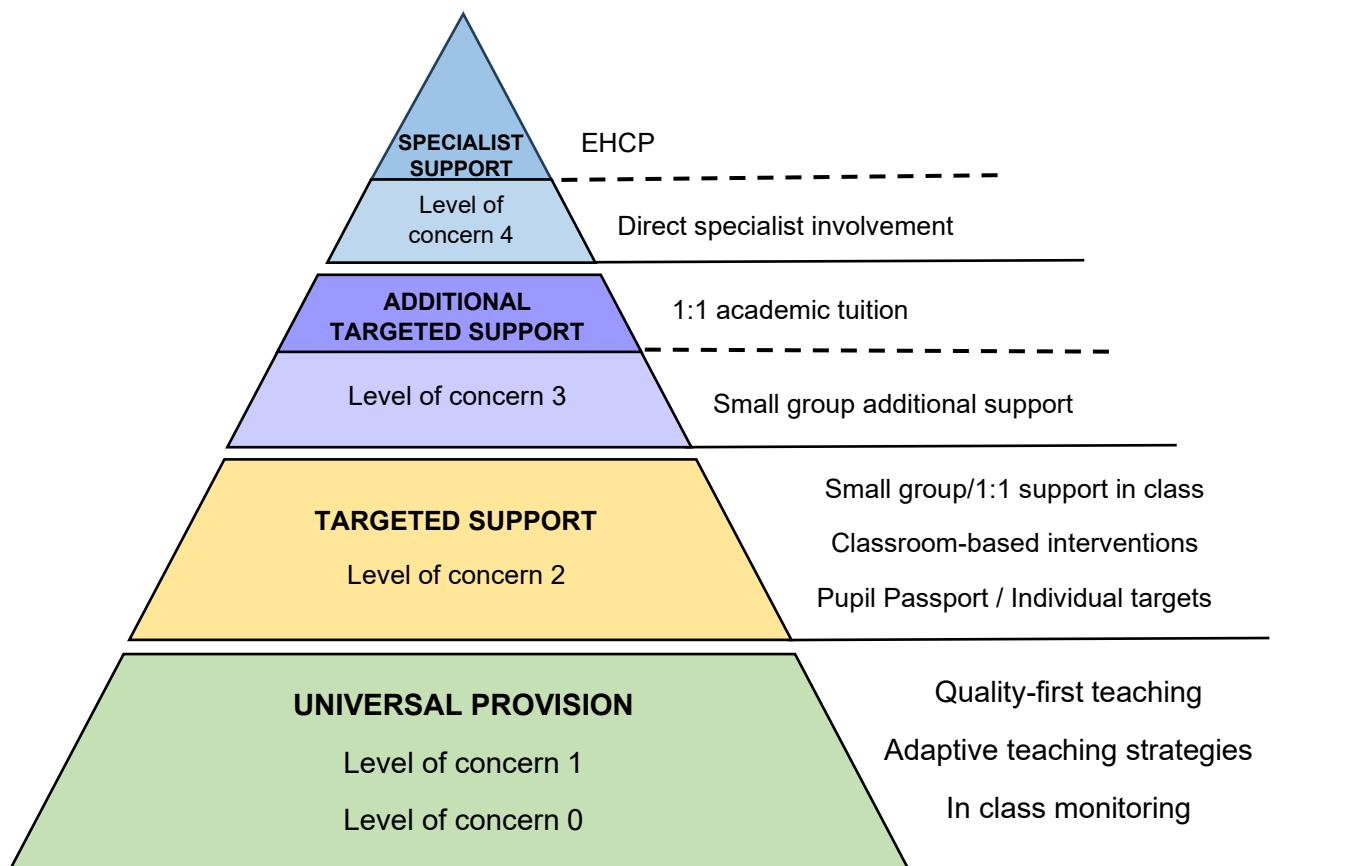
SPECIALIST SUPPORT

EHCP

Level of concern 4

Direct specialist involvement

ADDITIONAL TARGETED SUPPORT

1:1 academic tuition

Level of concern 3

Small group additional support

TARGETED SUPPORT

Level of concern 2

Small group/1:1 support in class

Classroom-based interventions

Pupil Passport / Individual targets

UNIVERSAL PROVISION

Level of concern 1

Level of concern 0

Quality-first teaching

Adaptive teaching strategies

In class monitoring